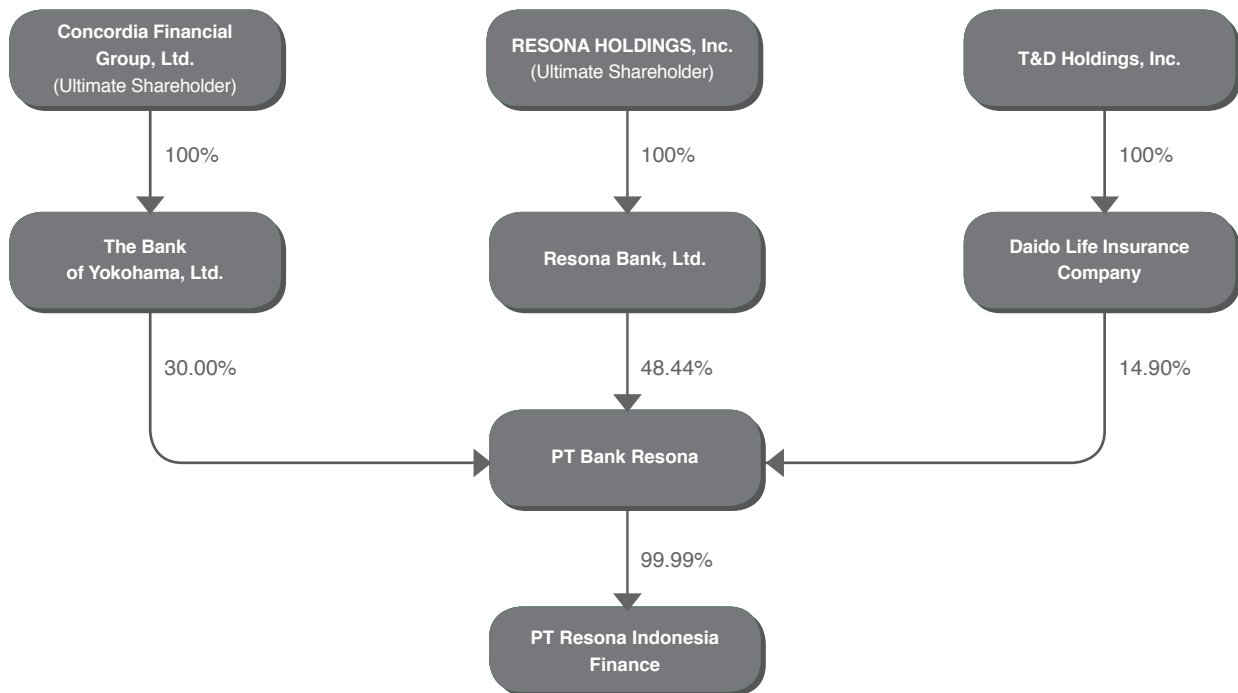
Concordia Financial Group, Ltd.
(Ultimate Shareholder)

RESONA HOLDINGS, Inc.
(Ultimate Shareholder)

T&D Holdings, Inc.

100%

100%

100%

The Bank of Yokohama, Ltd.

Resona Bank, Ltd.

Daido Life Insurance Company

30.00%

48.44%

14.90%

PT Bank Resona

99.99%

PT Resona Indonesia Finance